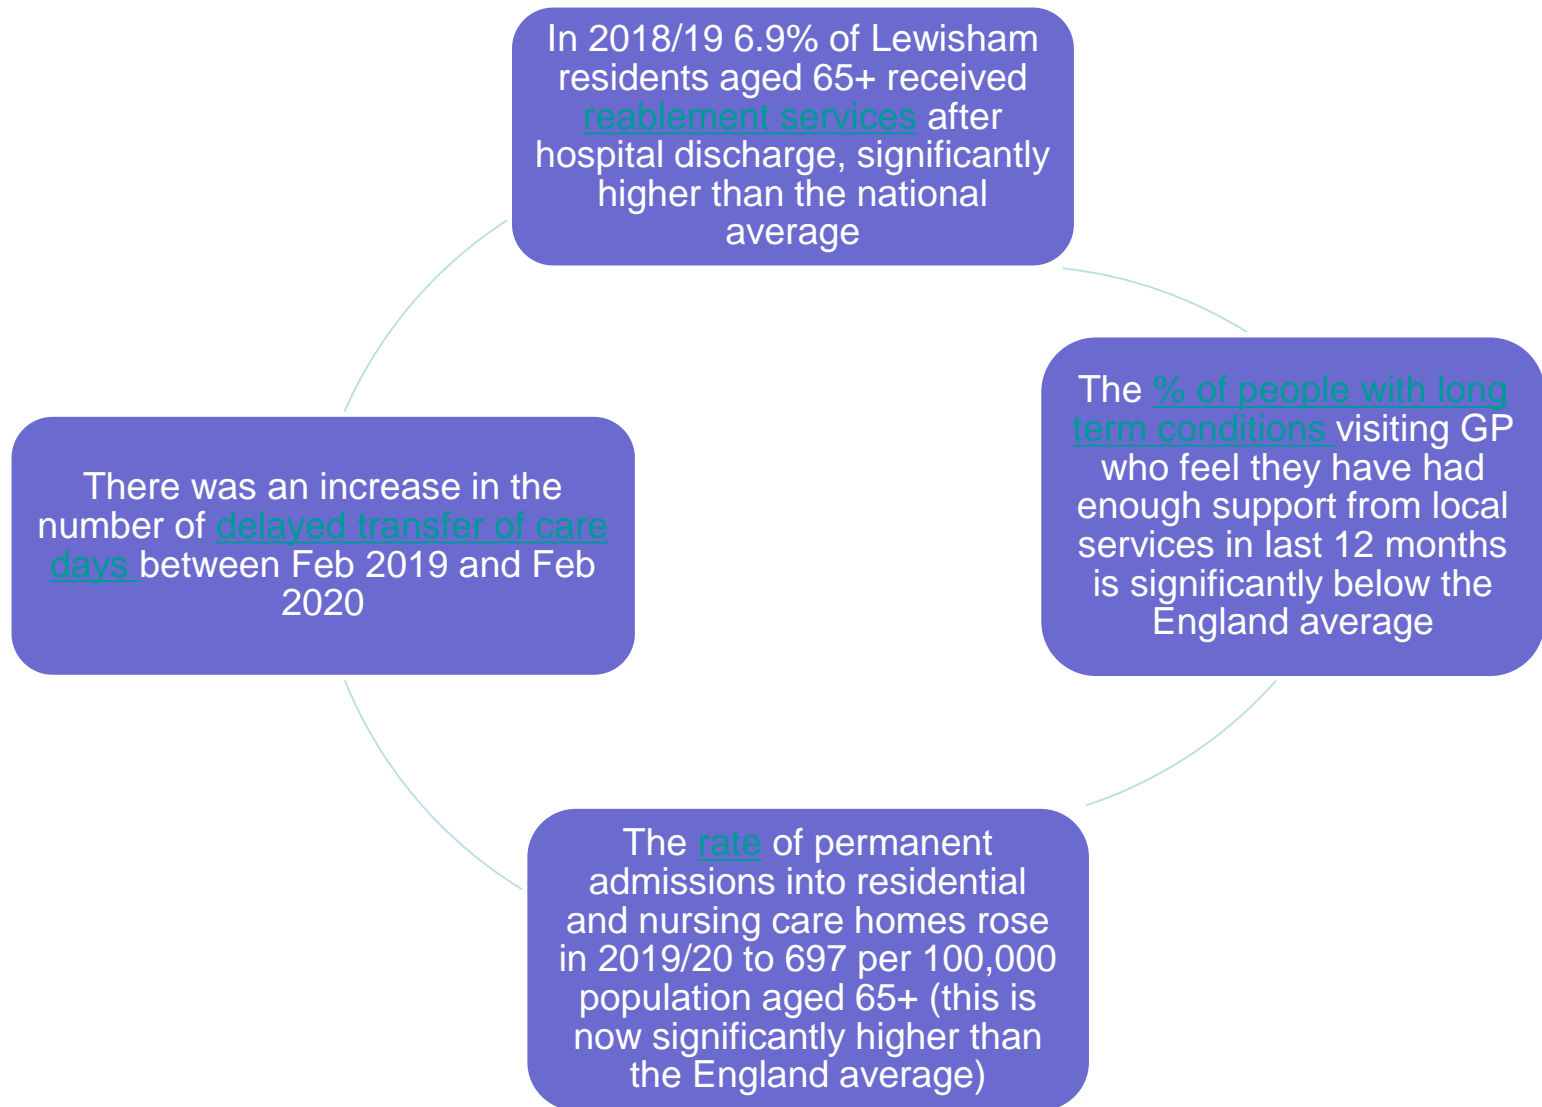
In 2018/19 6.9% of Lewisham residents aged 65+ received reablement services after hospital discharge, significantly higher than the national average

The % of people with long term conditions visiting GP who feel they have had enough support from local services in last 12 months is significantly below the England average

The rate of permanent admissions into residential and nursing care homes rose in 2019/20 to 697 per 100,000 population aged 65+ (this is now significantly higher than the England average)

There was an increase in the number of delayed transfer of care days between Feb 2019 and Feb 2020